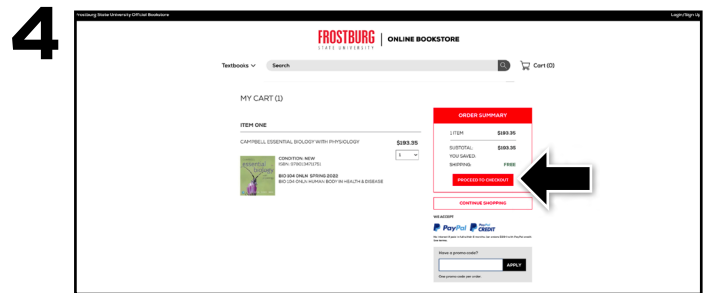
4

Frostburg State University Official Bookstore

Login/Sign Up

FROSTBURG STATE UNIVERSITY | ONLINE BOOKSTORE

Textbooks

Search

Cart (0)

MY CART (1)

ITEM ONE

CAMPBELL ESSENTIAL BIOLOGY WITH PHYSIOLOGY

$193.35

1

CONDITION: NEW
ISBN: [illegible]

BIO 104 ONLN SPRING 2022
BIO 104 ONLN: HUMAN BODY IN HEALTH & DISEASE

ORDER SUMMARY

1 ITEM $193.35

SUBTOTAL: $193.35

YOU SAVED:

SHIPPING: FREE

PROCEED TO CHECKOUT

CONTINUE SHOPPING

WE ACCEPT

PayPal PayPal CREDIT

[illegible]

Have a promo code?

APPLY

One promo code per order.